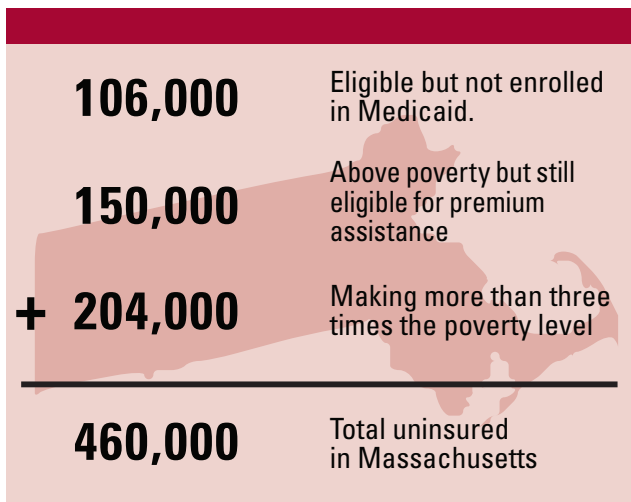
106,000 Eligible but not enrolled in Medicaid.

150,000 Above poverty but still eligible for premium assistance

+ 204,000 Making more than three times the poverty level

460,000 Total uninsured in Massachusetts